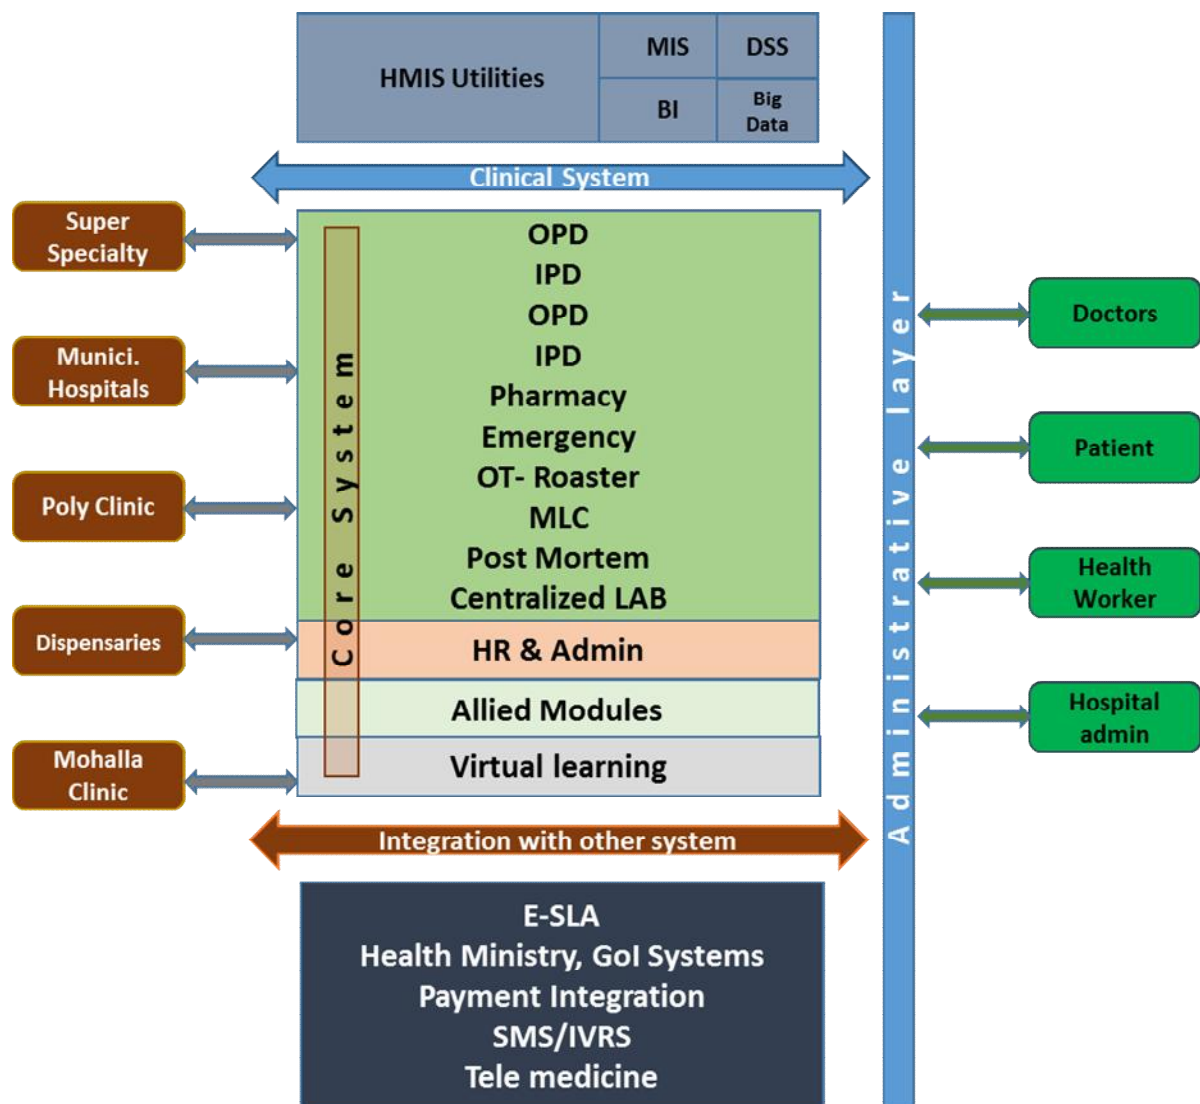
HMIS Utilities

MIS

DSS

BI

Big Data

Clinical System

Super Specialty

Munici. Hospitals

Poly Clinic

Dispensaries

Mohalla Clinic

Core System

OPD
IPD
OPD
IPD
Pharmacy
Emergency
OT- Roaster
MLC
Post Mortem
Centralized LAB

HR & Admin

Allied Modules

Virtual learning

Administrative layer

Doctors

Patient

Health Worker

Hospital admin

Integration with other system

E-SLA
Health Ministry, GoI Systems
Payment Integration
SMS/IVRS
Tele medicine